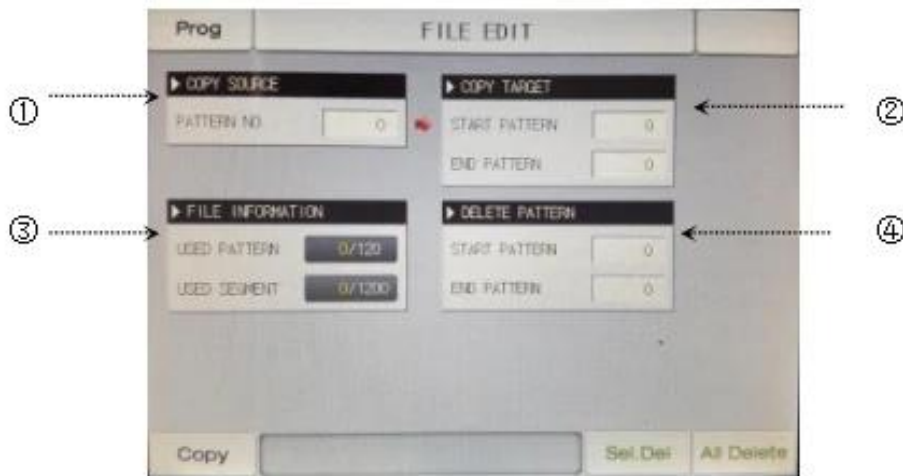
Prog

FILE EDIT

①

▶ COPY SOURCE

PATTERN NO 0

②

▶ COPY TARGET

START PATTERN 0

END PATTERN 0

③

▶ FILE INFORMATION

USED PATTERN 0/120

USED SEGMENT 0/1200

④

▶ DELETE PATTERN

START PATTERN 0

END PATTERN 0

Copy

Sel.Del

All Delete